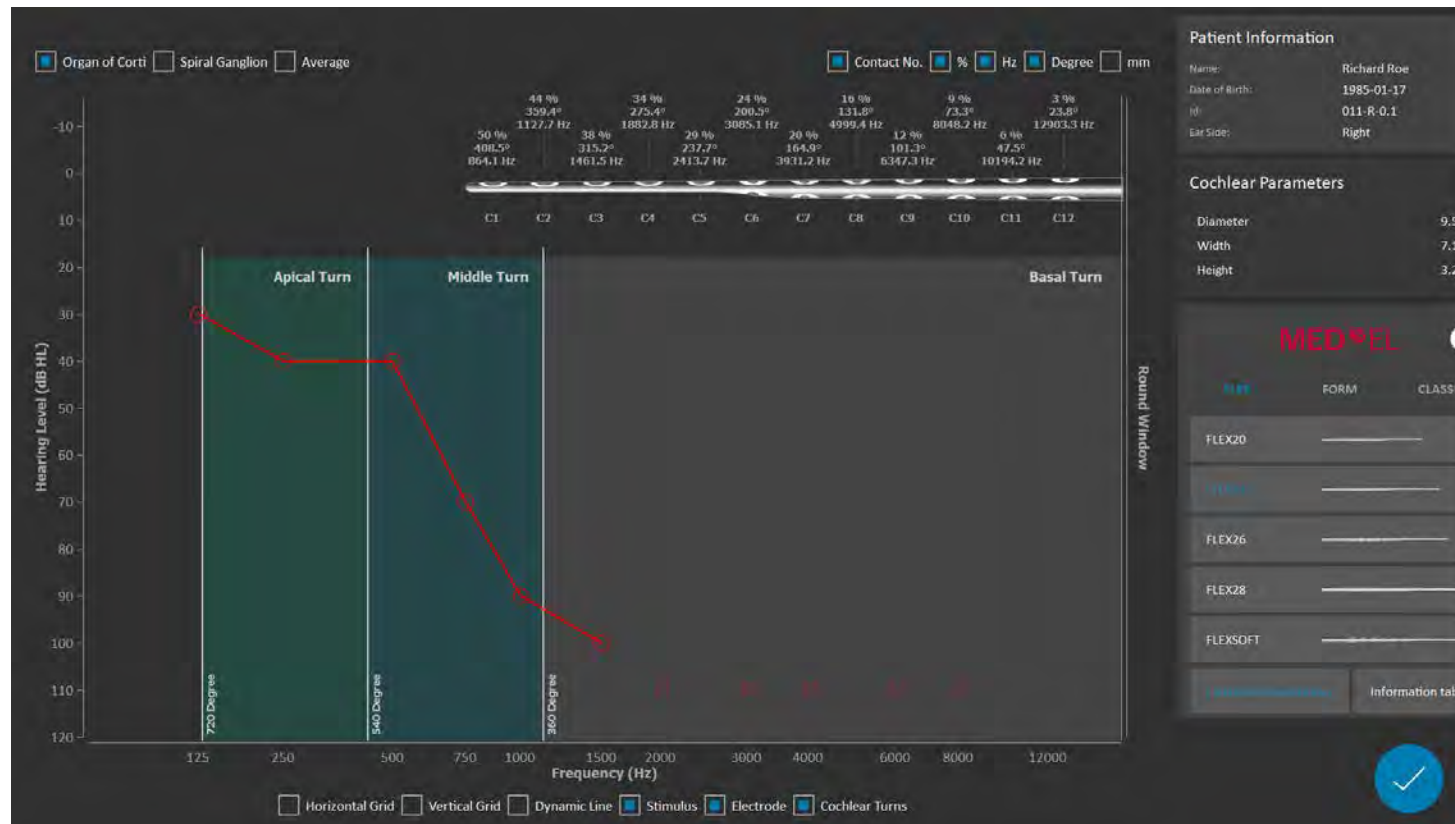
Organ of Corti Spiral Ganglion Average

Contact No. % Hz Degree mm

| 50 % 408.5° 864.1 Hz | 44 % 359.4° 1127.7 Hz | 38 % 315.2° 1461.5 Hz | 34 % 275.4° 1882.8 Hz | 29 % 237.7° 2413.7 Hz | 24 % 200.5° 3085.1 Hz | 20 % 164.9° 3931.2 Hz | 16 % 131.8° 4999.4 Hz | 12 % 101.3° 6347.3 Hz | 9 % 73.3° 8048.2 Hz | 6 % 47.5° 10194.2 Hz | 3 % 23.8° 12903.3 Hz |
|---|---|---|---|---|---|---|---|---|---|---|---|
| C1 | C2 | C3 | C4 | C5 | C6 | C7 | C8 | C9 | C10 | C11 | C12 |

-10
0
10
20
30
40
50
60
70
80
90
100
110
120

Hearing Level (dB HL)

Apical Turn

Middle Turn

Basal Turn

Round Window

720 Degree

540 Degree

360 Degree

125 250 500 750 1000 1500 2000 3000 4000 6000 8000 12000

Frequency (Hz)

Horizontal Grid Vertical Grid Dynamic Line Stimulus Electrode Cochlear Turns

Patient Information

Name: Richard Roe
Date of Birth: 1985-01-17
Id: 011-R-0.1
Ear Side: Right

Cochlear Parameters

Diameter 9.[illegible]
Width 7.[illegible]
Height 3.2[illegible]

MED·EL

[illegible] FORM CLASS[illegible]

FLEX20
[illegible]
FLEX26
FLEX28
FLEXSOFT

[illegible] Information ta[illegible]